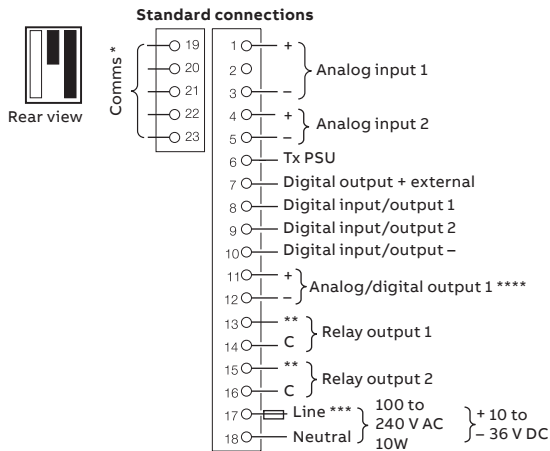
Standard connections

Rear view

Comms *

19
20
21
22
23

1 +
2
3 –
Analog input 1

4 +
5 –
Analog input 2

6 Tx PSU
7 Digital output + external
8 Digital input/output 1
9 Digital input/output 2
10 Digital input/output –

11 +
12 –
Analog/digital output 1 ****

13 **
14 C
Relay output 1

15 **
16 C
Relay output 2

17 Line ***
18 Neutral
100 to 240 V AC 10W
+ 10 to – 36 V DC